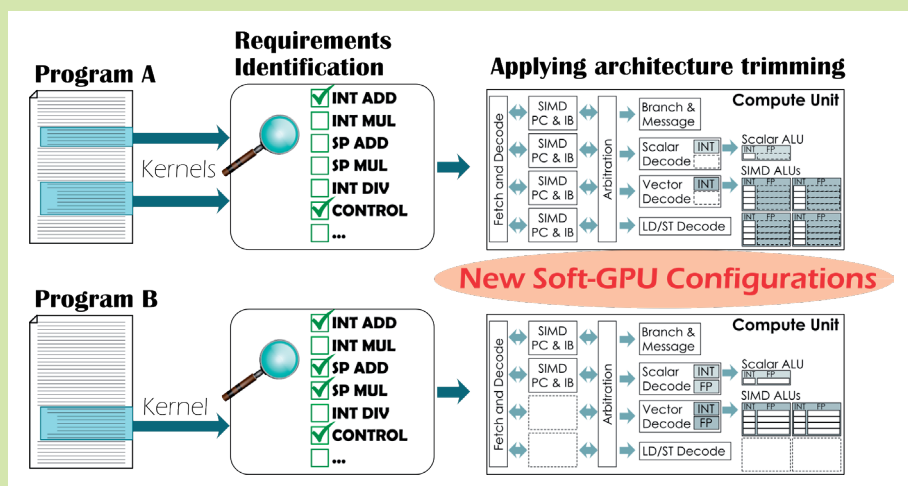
Requirements Identification

Applying architecture trimming

Program A

Kernels

INT ADD
INT MUL
SP ADD
SP MUL
INT DIV
CONTROL
...

Compute Unit

Fetch and Decode

SIMD PC & IB
SIMD PC & IB
SIMD PC & IB
SIMD PC & IB

Arbitration

Branch & Message
Scalar Decode
INT
Vector Decode
INT
LD/ST Decode

Scalar ALU
INT FP
SIMD ALUs
INT FP
INT FP
INT FP
INT FP

New Soft-GPU Configurations

Program B

Kernel

INT ADD
INT MUL
SP ADD
SP MUL
INT DIV
CONTROL
...

Compute Unit

Fetch and Decode

SIMD PC & IB
SIMD PC & IB

Arbitration

Branch & Message
Scalar Decode
INT
FP
Vector Decode
INT
FP
LD/ST Decode

Scalar ALU
INT FP
SIMD ALUs
INT FP
INT FP